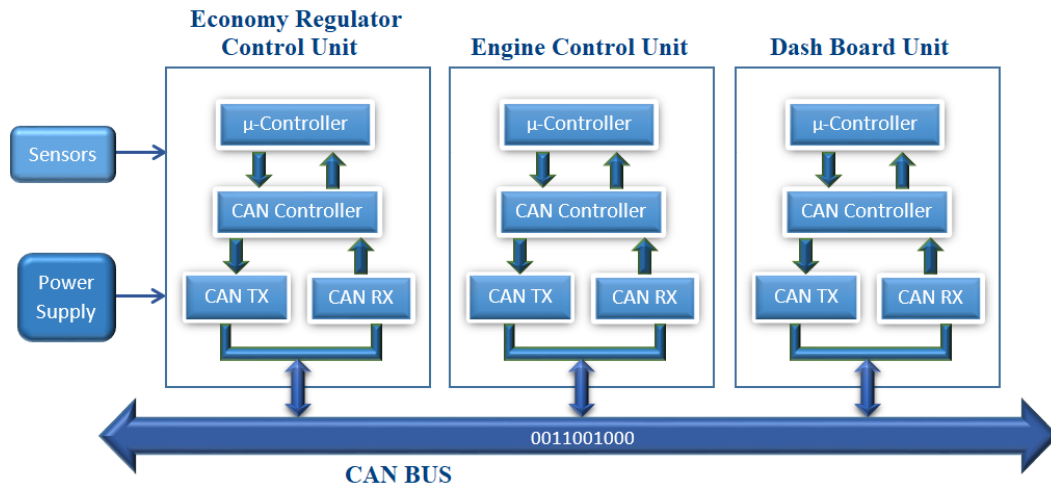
Economy Regulator Control Unit

Engine Control Unit

Dash Board Unit

Sensors

Power Supply

μ-Controller

CAN Controller

CAN TX

CAN RX

μ-Controller

CAN Controller

CAN TX

CAN RX

μ-Controller

CAN Controller

CAN TX

CAN RX

0011001000

CAN BUS